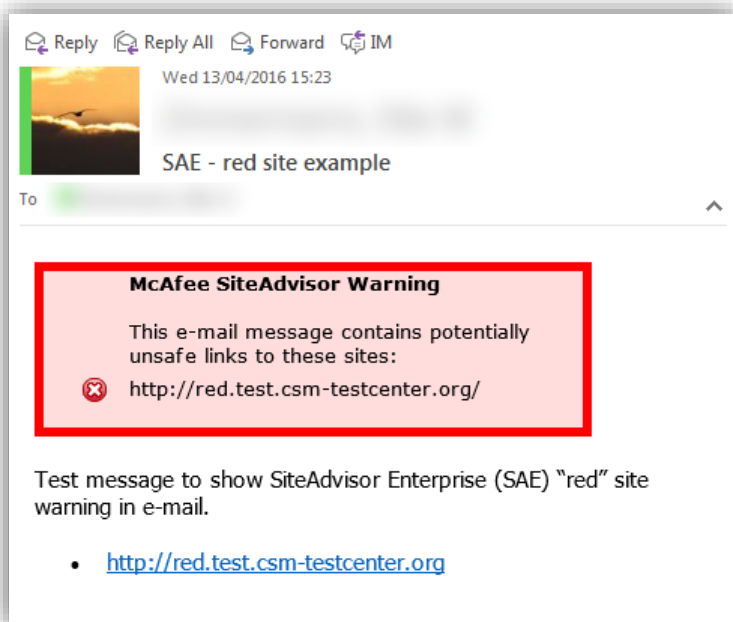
Reply Reply All Forward IM

Wed 13/04/2016 15:23

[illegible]

SAE - red site example

To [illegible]

McAfee SiteAdvisor Warning

This e-mail message contains potentially unsafe links to these sites:

http://red.test.csm-testcenter.org/

Test message to show SiteAdvisor Enterprise (SAE) “red” site warning in e-mail.

- http://red.test.csm-testcenter.org